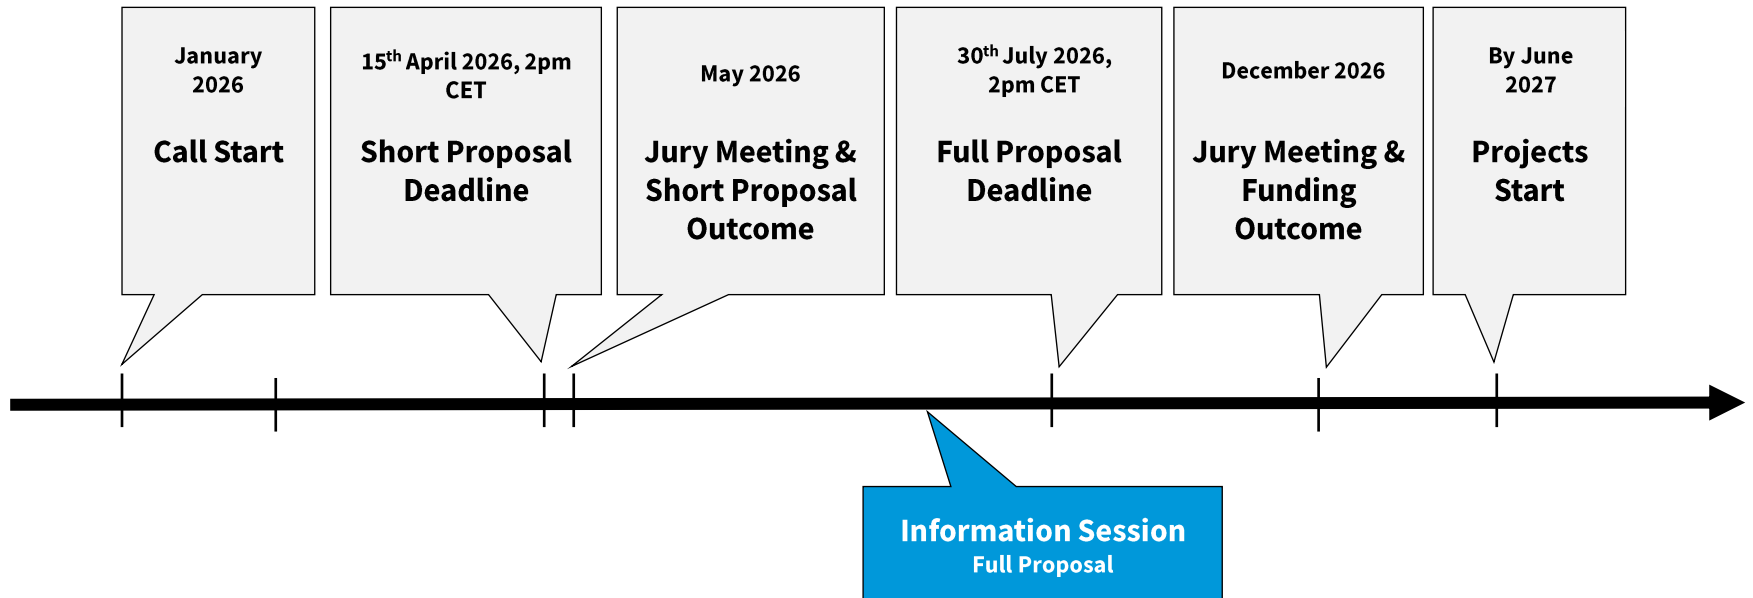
January 2026

Call Start

15$^{th}$ April 2026, 2pm CET

Short Proposal Deadline

May 2026

Jury Meeting & Short Proposal Outcome

30$^{th}$ July 2026, 2pm CET

Full Proposal Deadline

December 2026

Jury Meeting & Funding Outcome

By June 2027

Projects Start

Information Session
Full Proposal